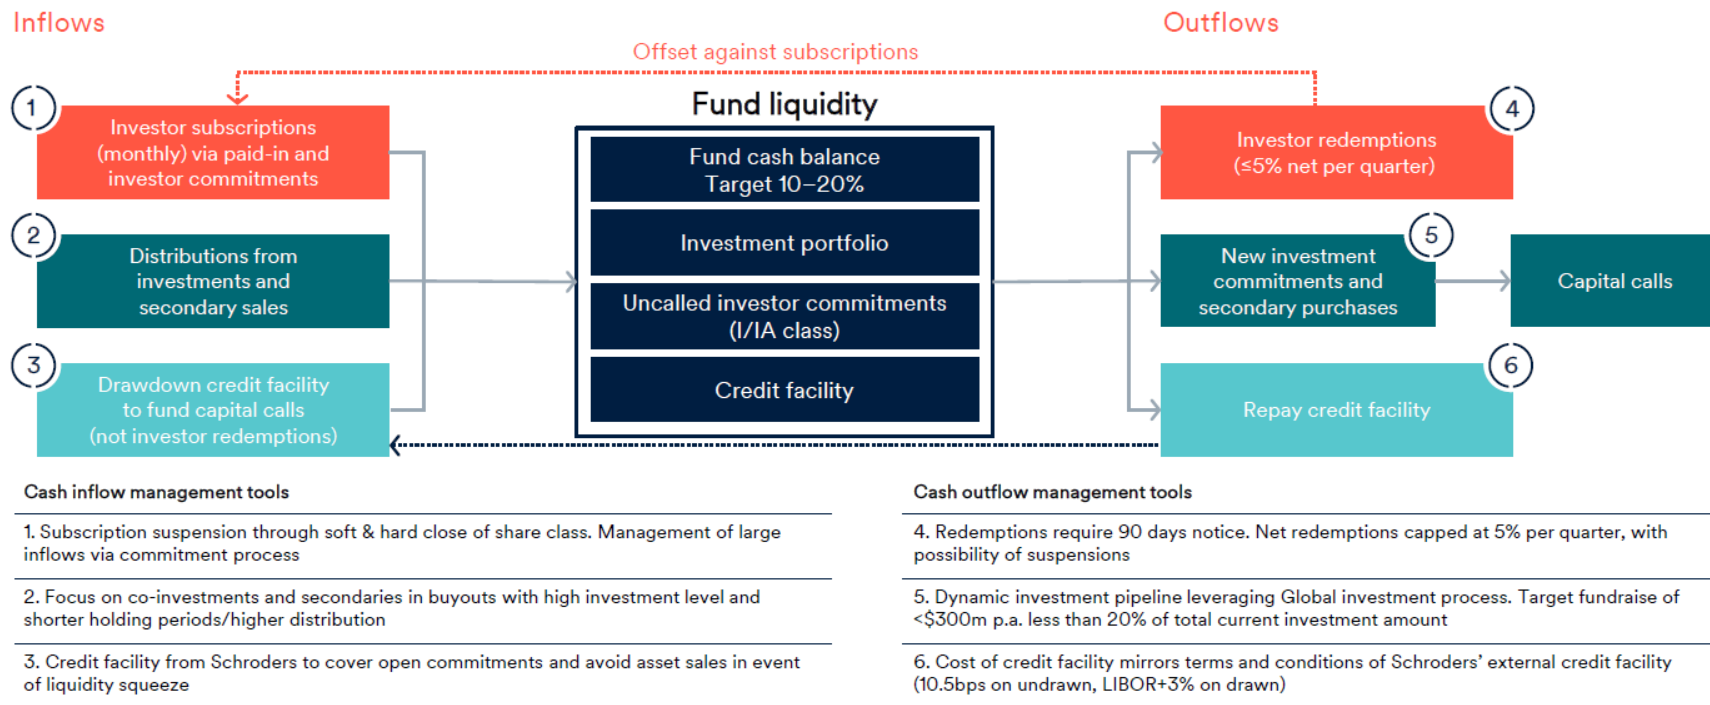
Inflows

Outflows

Offset against subscriptions

Fund liquidity

1

Investor subscriptions (monthly) via paid-in and investor commitments

2

Distributions from investments and secondary sales

3

Drawdown credit facility to fund capital calls (not investor redemptions)

Fund cash balance Target 10–20%

Investment portfolio

Uncalled investor commitments (I/IA class)

Credit facility

4

Investor redemptions (≤5% net per quarter)

5

New investment commitments and secondary purchases

Capital calls

6

Repay credit facility

Cash inflow management tools

1. Subscription suspension through soft & hard close of share class. Management of large inflows via commitment process

2. Focus on co-investments and secondaries in buyouts with high investment level and shorter holding periods/higher distribution

3. Credit facility from Schroders to cover open commitments and avoid asset sales in event of liquidity squeeze

Cash outflow management tools

4. Redemptions require 90 days notice. Net redemptions capped at 5% per quarter, with possibility of suspensions

5. Dynamic investment pipeline leveraging Global investment process. Target fundraise of <$300m p.a. less than 20% of total current investment amount

6. Cost of credit facility mirrors terms and conditions of Schroders' external credit facility (10.5bps on undrawn, LIBOR+3% on drawn)